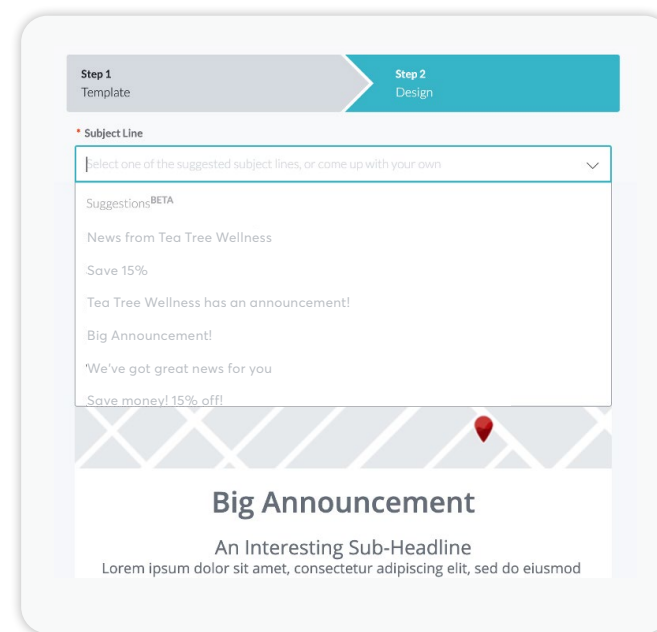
Step 1
Template

Step 2
Design

* Subject Line

Select one of the suggested subject lines, or come up with your own

Suggestions$^{BETA}$

News from Tea Tree Wellness

Save 15%

Tea Tree Wellness has an announcement!

Big Announcement!

'We've got great news for you

Save money! 15% off!

Big Announcement

An Interesting Sub-Headline

Lorem ipsum dolor sit amet, consectetur adipiscing elit, sed do eiusmod